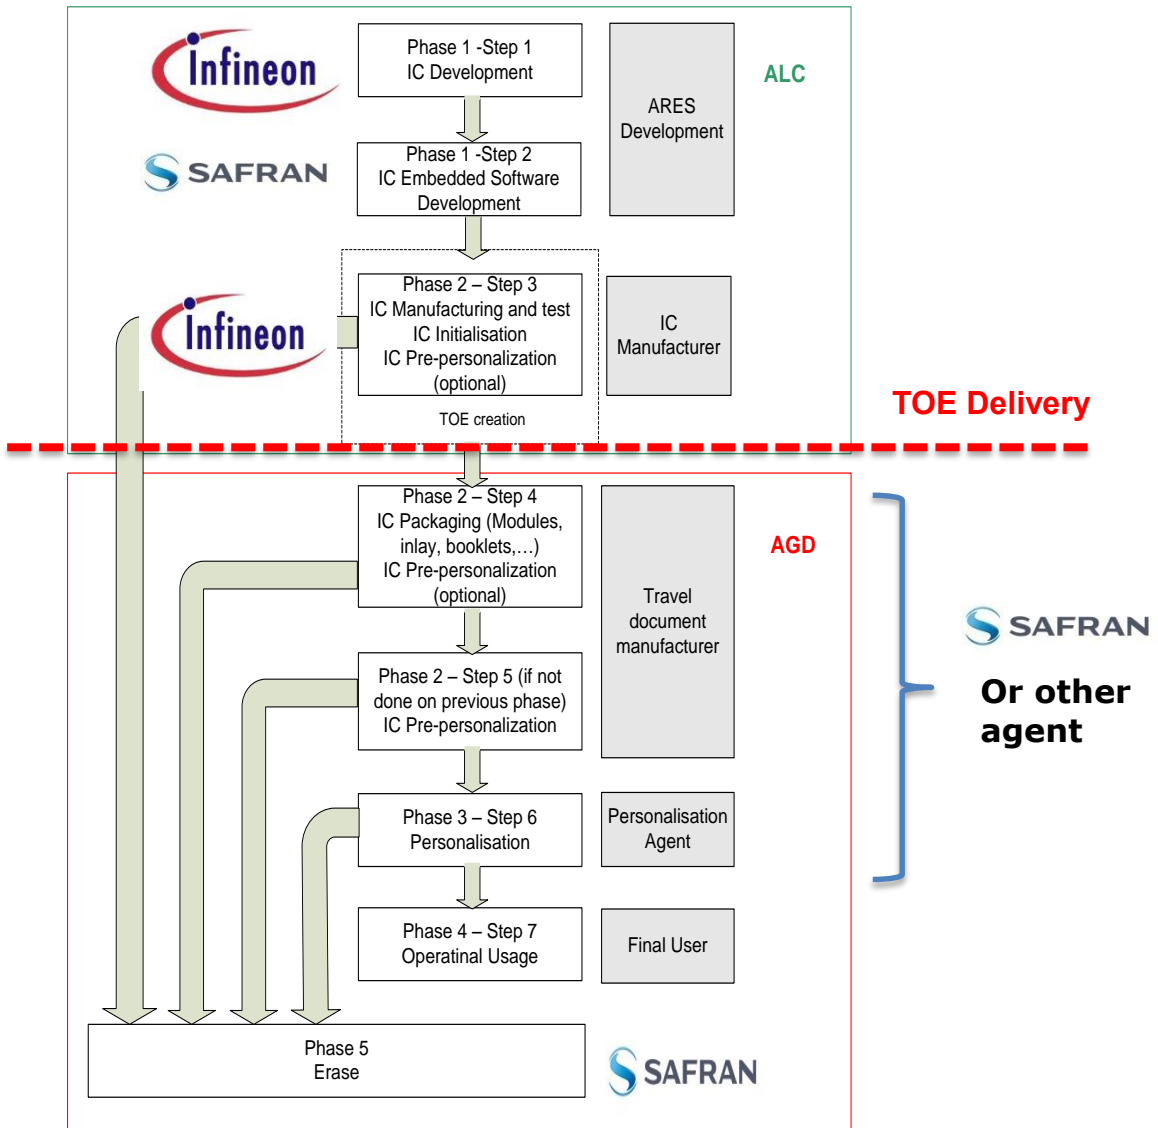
Infineon

SAFRAN

Phase 1 -Step 1
IC Development

Phase 1 -Step 2
IC Embedded Software Development

ARES Development

ALC

Infineon

Phase 2 – Step 3
IC Manufacturing and test
IC Initialisation
IC Pre-personalization (optional)

TOE creation

IC Manufacturer

TOE Delivery

Phase 2 – Step 4
IC Packaging (Modules, inlay, booklets,…)
IC Pre-personalization (optional)

AGD

Travel document manufacturer

SAFRAN

Or other agent

Phase 2 – Step 5 (if not done on previous phase)
IC Pre-personalization

Phase 3 – Step 6
Personalisation

Personalisation Agent

Phase 4 – Step 7
Operatinal Usage

Final User

Phase 5
Erase

SAFRAN